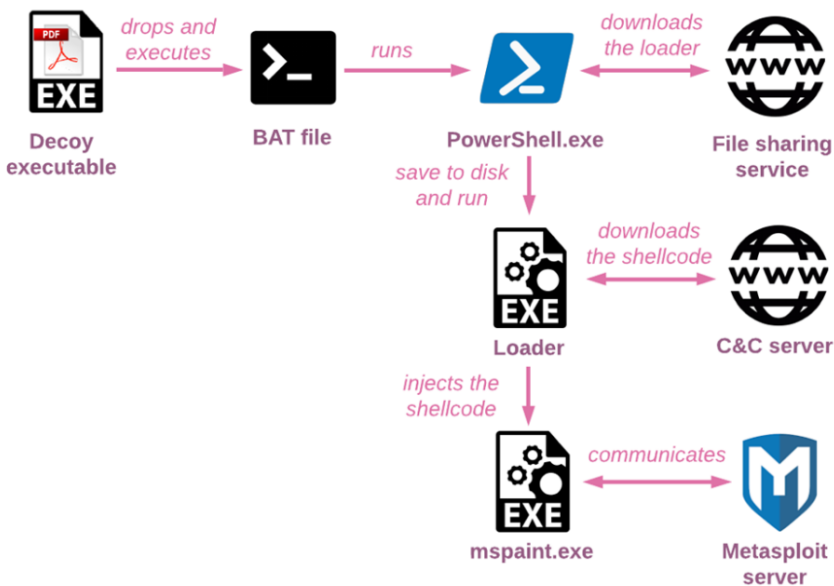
PDF
EXE
Decoy executable

drops and executes

BAT file

runs

PowerShell.exe

downloads the loader

WWW
File sharing service

save to disk and run

EXE
Loader

downloads the shellcode

WWW
C&C server

injects the shellcode

EXE
mspaint.exe

communicates

Metasploit server